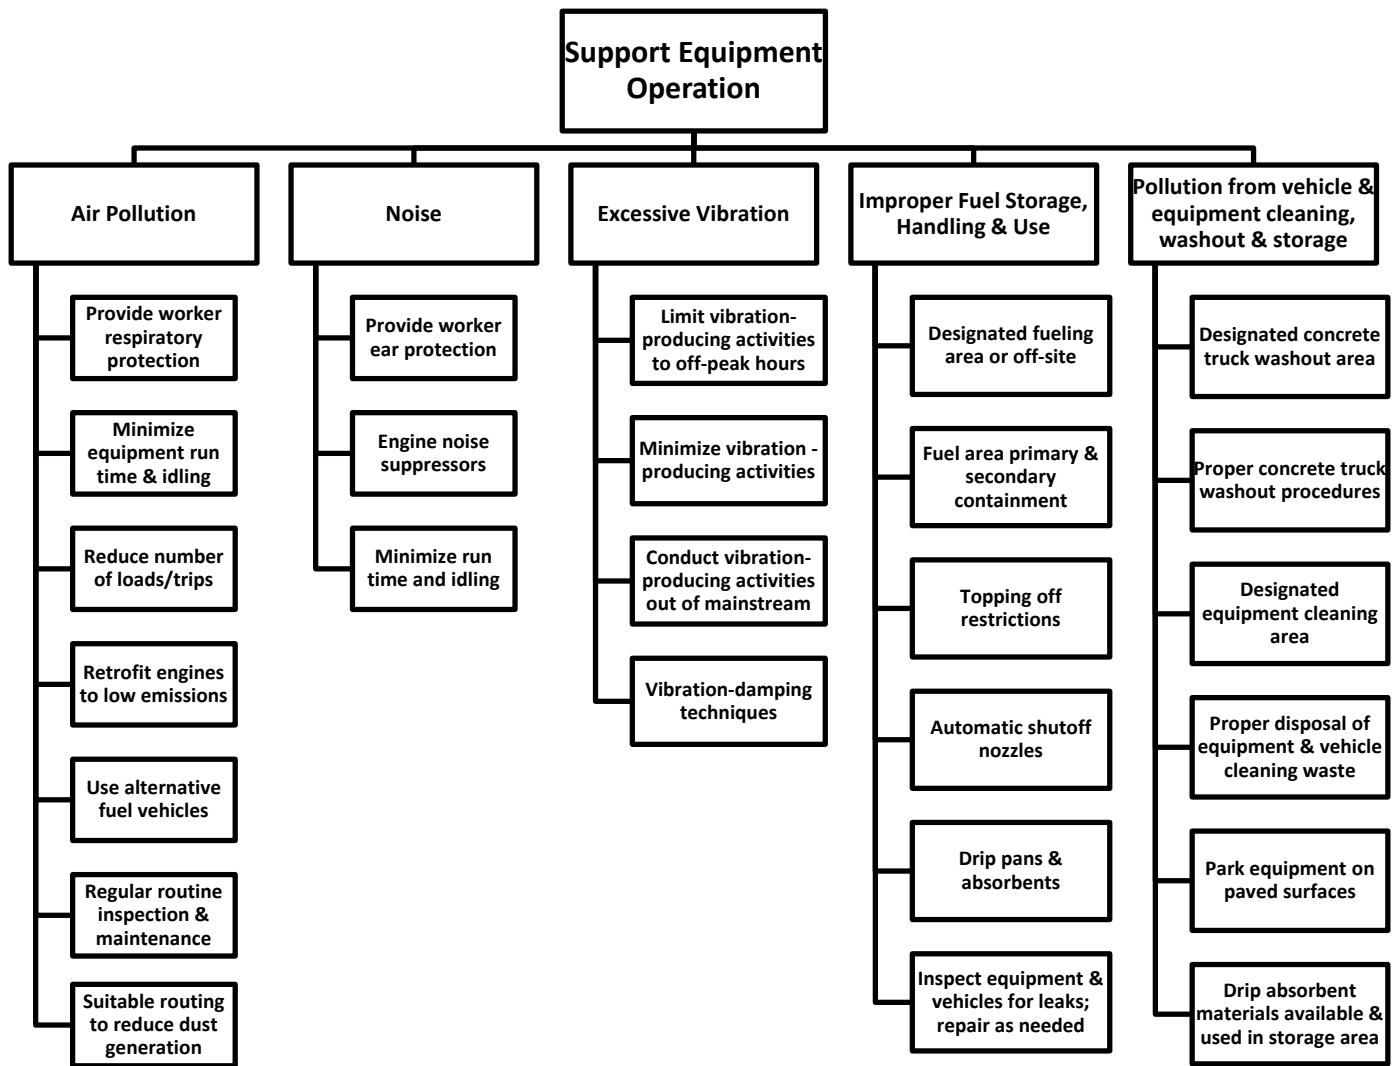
Support Equipment Operation

Air Pollution

Provide worker respiratory protection

Minimize equipment run time & idling

Reduce number of loads/trips

Retrofit engines to low emissions

Use alternative fuel vehicles

Regular routine inspection & maintenance

Suitable routing to reduce dust generation

Noise

Provide worker ear protection

Engine noise suppressors

Minimize run time and idling

Excessive Vibration

Limit vibration-producing activities to off-peak hours

Minimize vibration -producing activities

Conduct vibration-producing activities out of mainstream

Vibration-damping techniques

Improper Fuel Storage, Handling & Use

Designated fueling area or off-site

Fuel area primary & secondary containment

Topping off restrictions

Automatic shutoff nozzles

Drip pans & absorbents

Inspect equipment & vehicles for leaks; repair as needed

Pollution from vehicle & equipment cleaning, washout & storage

Designated concrete truck washout area

Proper concrete truck washout procedures

Designated equipment cleaning area

Proper disposal of equipment & vehicle cleaning waste

Park equipment on paved surfaces

Drip absorbent materials available & used in storage area